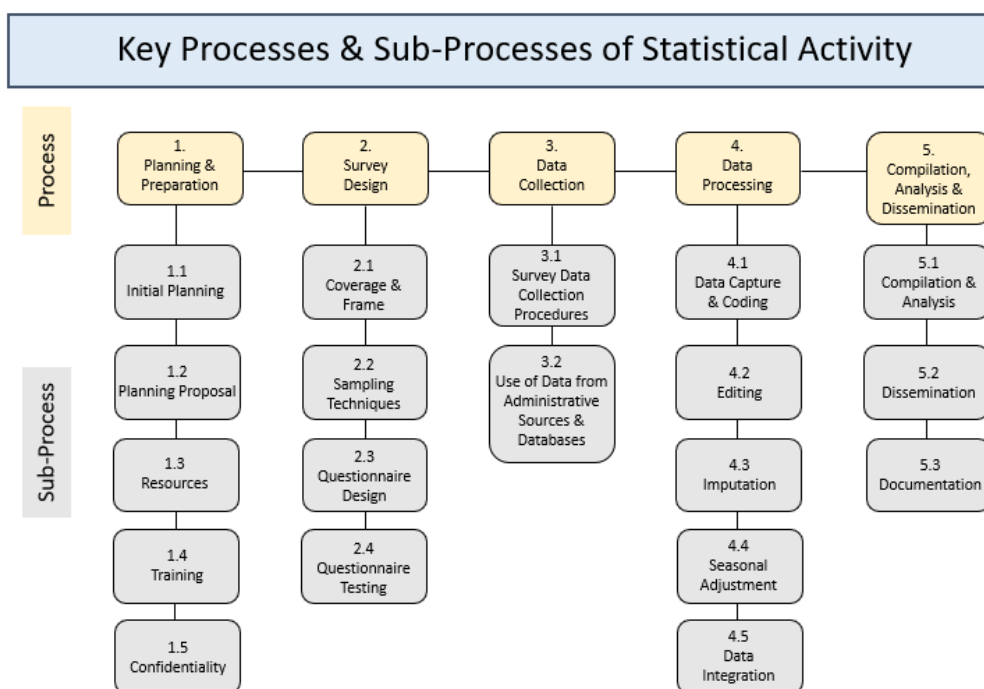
Key Processes & Sub-Processes of Statistical Activity

Process

Sub-Process

1.
Planning & Preparation

1.1
Initial Planning

1.2
Planning Proposal

1.3
Resources

1.4
Training

1.5
Confidentiality

2.
Survey Design

2.1
Coverage & Frame

2.2
Sampling Techniques

2.3
Questionnaire Design

2.4
Questionnaire Testing

3.
Data Collection

3.1
Survey Data Collection Procedures

3.2
Use of Data from Administrative Sources & Databases

4.
Data Processing

4.1
Data Capture & Coding

4.2
Editing

4.3
Imputation

4.4
Seasonal Adjustment

4.5
Data Integration

5.
Compilation, Analysis & Dissemination

5.1
Compilation & Analysis

5.2
Dissemination

5.3
Documentation